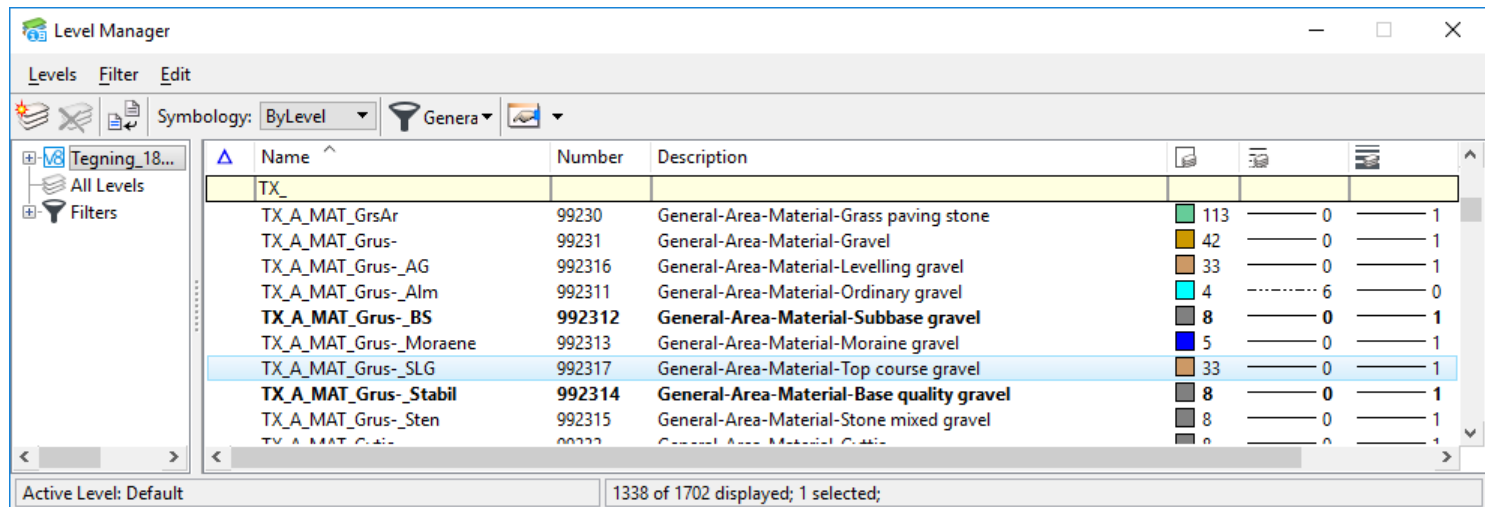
Level Manager

Levels Filter Edit

Symbology: ByLevel Genera

Tegning_18...
All Levels
Filters

| Name | Number | Description | | | |
|---|---|---|---|---|---|
| TX_ | | | | | |
| TX_A_MAT_GrsAr | 99230 | General-Area-Material-Grass paving stone | 113 | 0 | 1 |
| TX_A_MAT_Grus- | 99231 | General-Area-Material-Gravel | 42 | 0 | 1 |
| TX_A_MAT_Grus-_AG | 992316 | General-Area-Material-Levelling gravel | 33 | 0 | 1 |
| TX_A_MAT_Grus-_Alm | 992311 | General-Area-Material-Ordinary gravel | 4 | 6 | 0 |
| **TX_A_MAT_Grus-_BS** | **992312** | **General-Area-Material-Subbase gravel** | **8** | **0** | **1** |
| TX_A_MAT_Grus-_Moraene | 992313 | General-Area-Material-Moraine gravel | 5 | 0 | 1 |
| TX_A_MAT_Grus-_SLG | 992317 | General-Area-Material-Top course gravel | 33 | 0 | 1 |
| **TX_A_MAT_Grus-_Stabil** | **992314** | **General-Area-Material-Base quality gravel** | **8** | **0** | **1** |
| TX_A_MAT_Grus-_Sten | 992315 | General-Area-Material-Stone mixed gravel | 8 | 0 | 1 |
| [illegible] | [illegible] | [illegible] | 8 | 0 | 1 |

Active Level: Default
1338 of 1702 displayed; 1 selected;